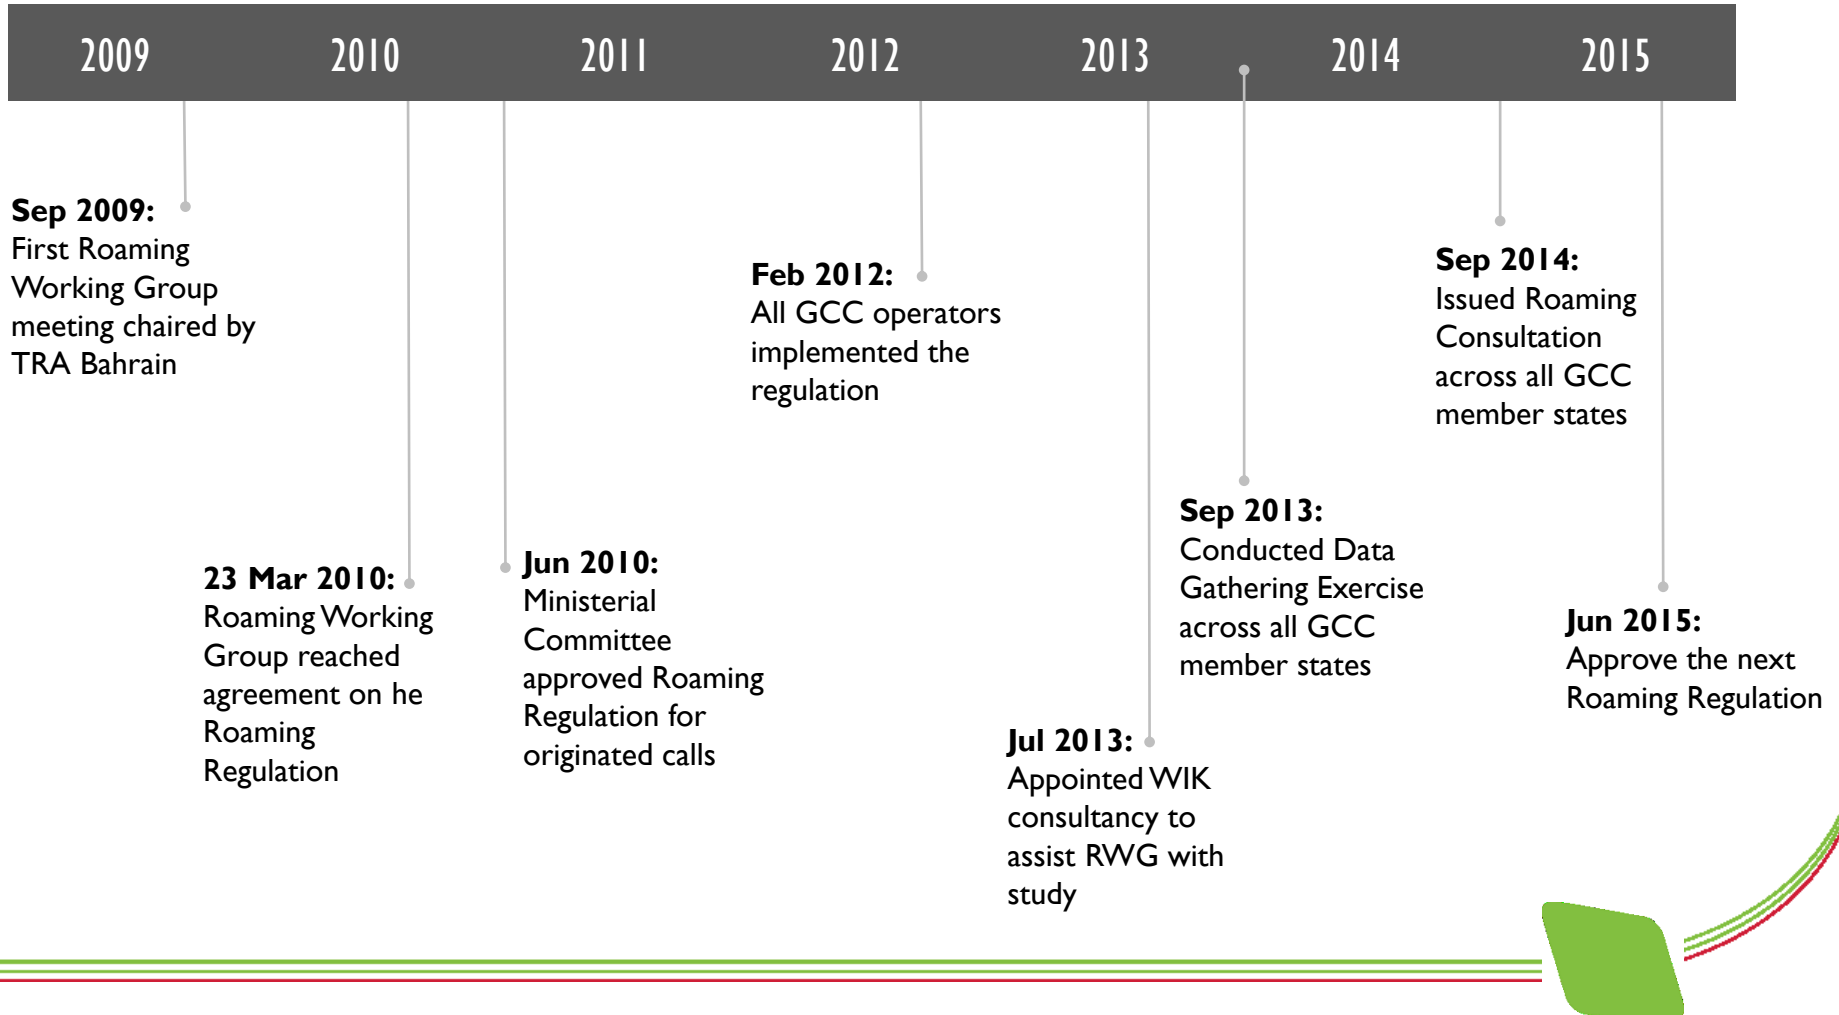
2009 2010 2011 2012 2013 2014 2015

**Sep 2009:** First Roaming Working Group meeting chaired by TRA Bahrain

**23 Mar 2010:** Roaming Working Group reached agreement on he Roaming Regulation

**Jun 2010:** Ministerial Committee approved Roaming Regulation for originated calls

**Feb 2012:** All GCC operators implemented the regulation

**Jul 2013:** Appointed WIK consultancy to assist RWG with study

**Sep 2013:** Conducted Data Gathering Exercise across all GCC member states

**Sep 2014:** Issued Roaming Consultation across all GCC member states

**Jun 2015:** Approve the next Roaming Regulation